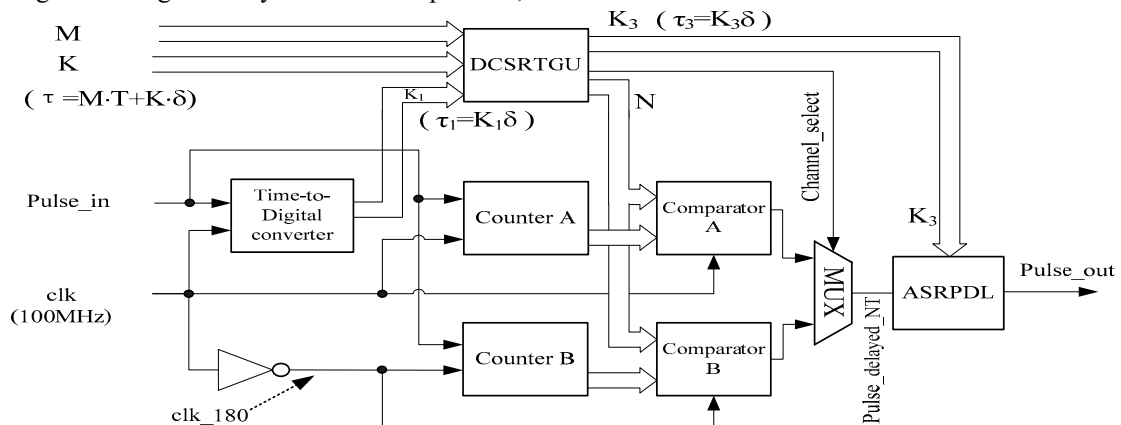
M
K
( $\tau = M \cdot T + K \cdot \delta$)
$K_3$ ( $\tau_3 = K_3\delta$ )
DCSRTGU
$K_1$
( $\tau_1 = K_1\delta$ )
N
Channel_select
Pulse_in
Time-to-Digital converter
Counter A
Comparator A
$K_3$
clk (100MHz)
MUX
ASRPDL
Pulse_out
Counter B
Comparator B
Pulse_delayed_NT
clk_180